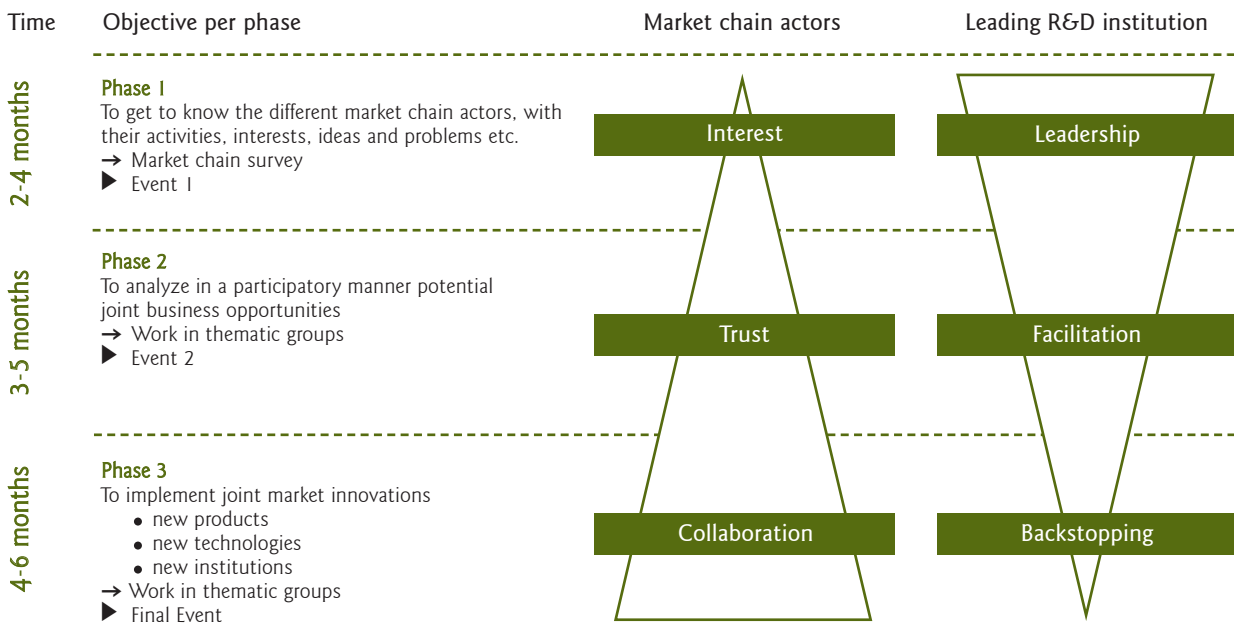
Time

Objective per phase

Market chain actors

Leading R&D institution

2-4 months

Phase 1
To get to know the different market chain actors, with their activities, interests, ideas and problems etc.
→ Market chain survey
▶ Event 1

Interest

Leadership

3-5 months

Phase 2
To analyze in a participatory manner potential joint business opportunities
→ Work in thematic groups
▶ Event 2

Trust

Facilitation

4-6 months

Phase 3
To implement joint market innovations
• new products
• new technologies
• new institutions
→ Work in thematic groups
▶ Final Event

Collaboration

Backstopping